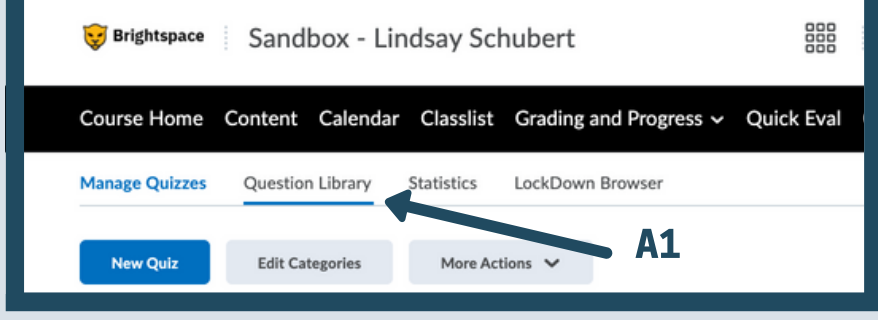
Brightspace Sandbox - Lindsay Schubert

Course Home Content Calendar Classlist Grading and Progress Quick Eval

Manage Quizzes Question Library Statistics LockDown Browser

A1

New Quiz Edit Categories More Actions